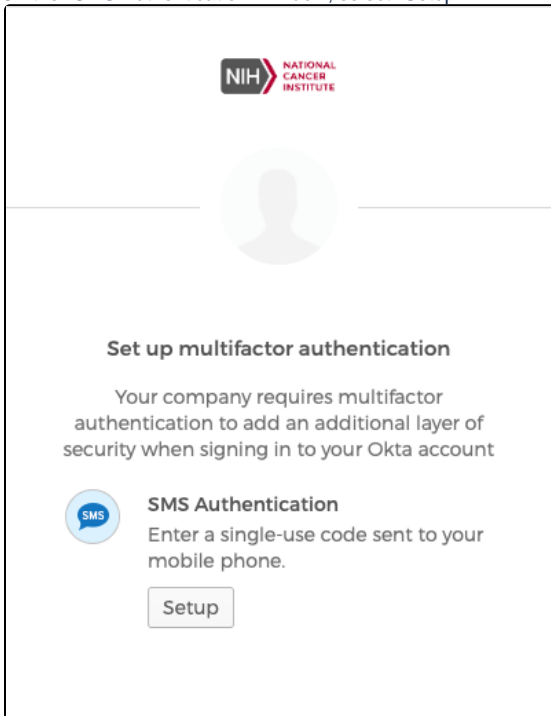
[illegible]

NIH NATIONAL CANCER INSTITUTE

Set up multifactor authentication

Your company requires multifactor authentication to add an additional layer of security when signing in to your Okta account

SMS

SMS Authentication
Enter a single-use code sent to your mobile phone.

Setup